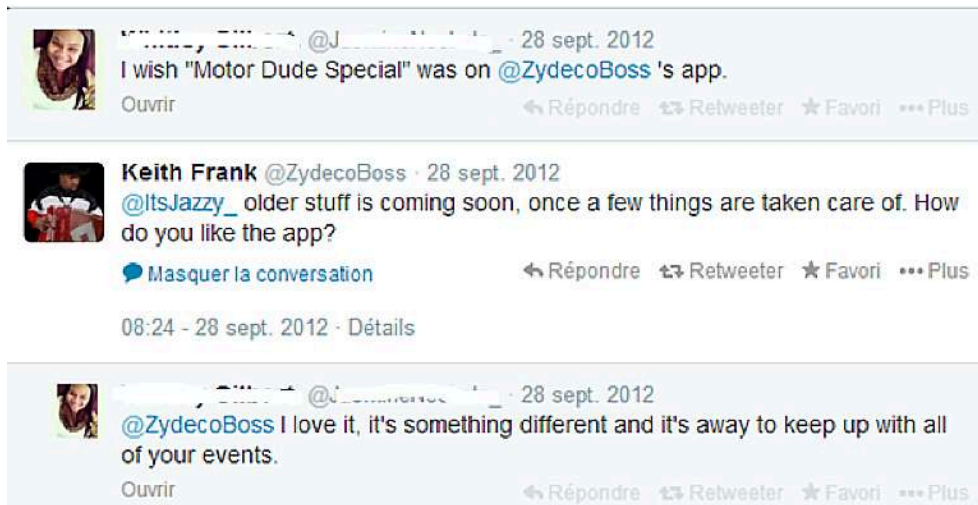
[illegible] @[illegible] · 28 sept. 2012
I wish "Motor Dude Special" was on @ZydecoBoss 's app.
Ouvrir
Répondre Retweeter Favori ••• Plus

Keith Frank @ZydecoBoss · 28 sept. 2012
@ItsJazzy_ older stuff is coming soon, once a few things are taken care of. How do you like the app?
Masquer la conversation
Répondre Retweeter Favori ••• Plus

08:24 - 28 sept. 2012 · Détails

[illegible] @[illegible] · 28 sept. 2012
@ZydecoBoss I love it, it's something different and it's away to keep up with all of your events.
Ouvrir
Répondre Retweeter Favori ••• Plus